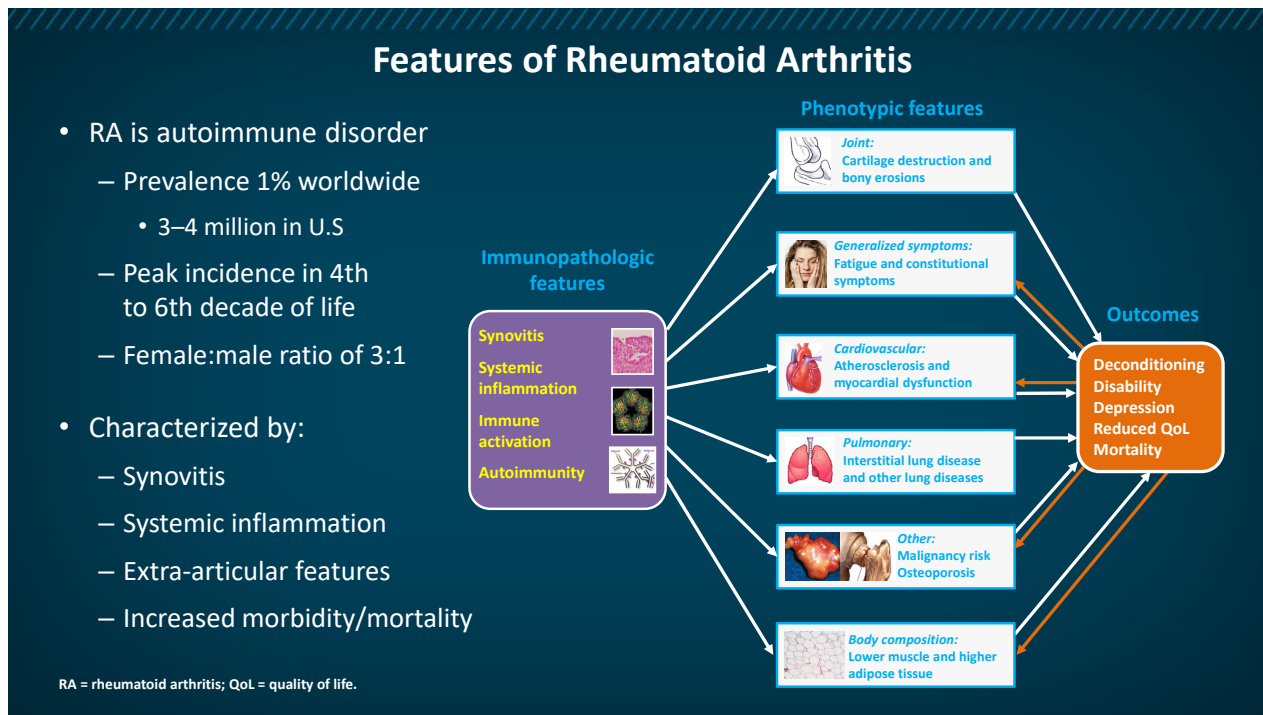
Features of Rheumatoid Arthritis

- RA is autoimmune disorder
  - Prevalence 1% worldwide
    - 3–4 million in U.S
  - Peak incidence in 4th to 6th decade of life
  - Female:male ratio of 3:1
- Characterized by:
  - Synovitis
  - Systemic inflammation
  - Extra-articular features
  - Increased morbidity/mortality

Immunopathologic features

Synovitis
Systemic inflammation
Immune activation
Autoimmunity

Phenotypic features

Joint:
Cartilage destruction and bony erosions

Generalized symptoms:
Fatigue and constitutional symptoms

Cardiovascular:
Atherosclerosis and myocardial dysfunction

Pulmonary:
Interstitial lung disease and other lung diseases

Other:
Malignancy risk
Osteoporosis

Body composition:
Lower muscle and higher adipose tissue

Outcomes

Deconditioning
Disability
Depression
Reduced QoL
Mortality

RA = rheumatoid arthritis; QoL = quality of life.